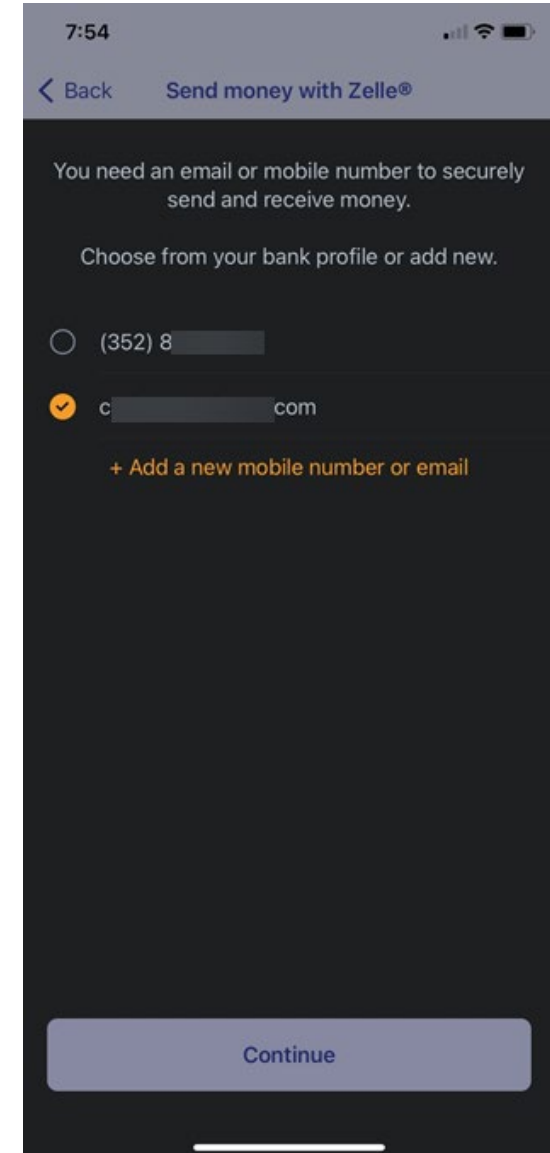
7:54

Back

Send money with Zelle®

You need an email or mobile number to securely send and receive money.

Choose from your bank profile or add new.

(352) 8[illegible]

c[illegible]com

+ Add a new mobile number or email

Continue